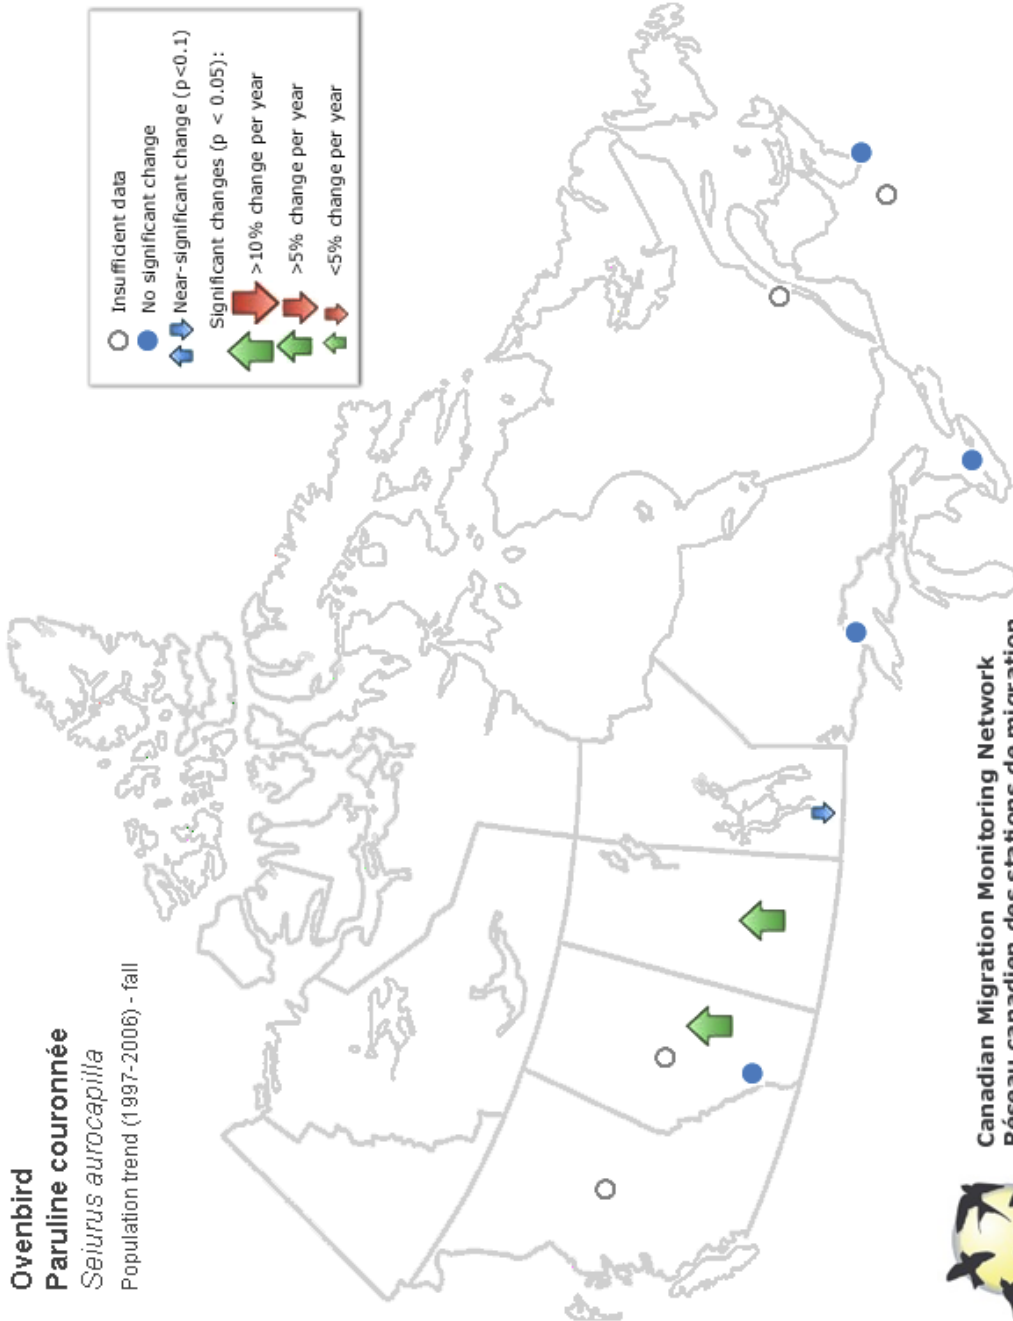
Ovenbird
Paruline couronnée
Seiurus aurocapilla
Population trend (1997-2006) - fall

Insufficient data
No significant change
Near-significant change (p<0.1)
Significant changes (p < 0.05):
>10% change per year
>5% change per year
<5% change per year

Canadian Migration Monitoring Network
Réseau canadien des stations de migration